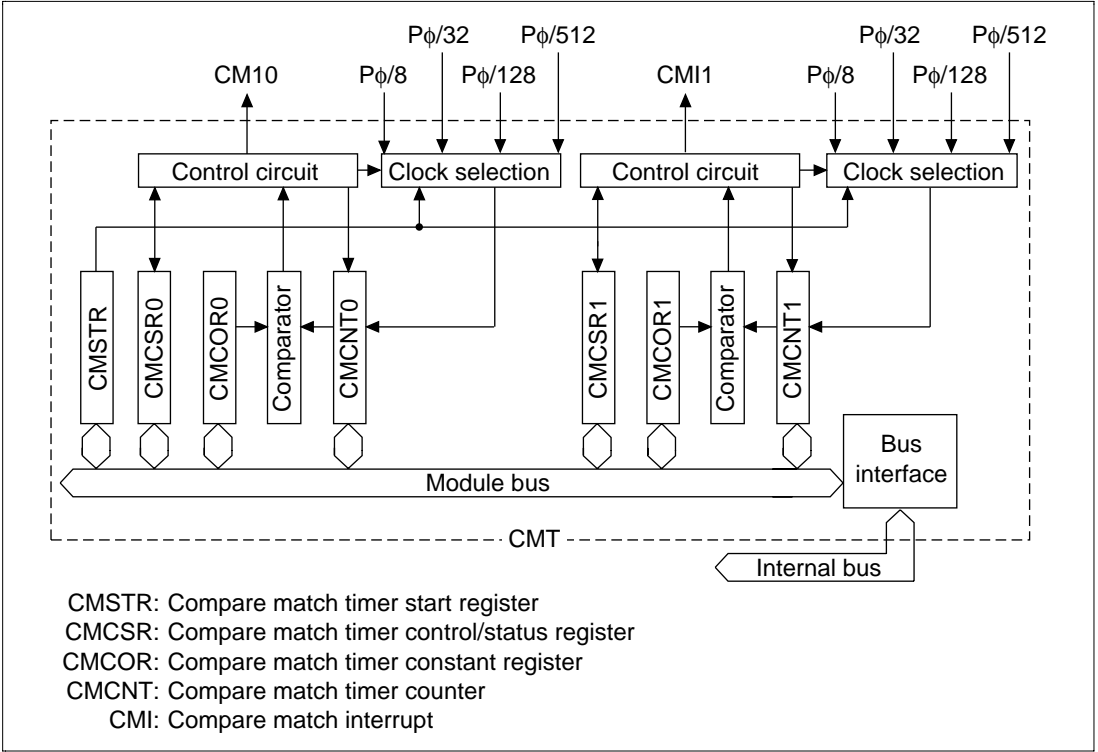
Pϕ/32 Pϕ/512
CM10 Pϕ/8 Pϕ/128
CMI1 Pϕ/8 Pϕ/32 Pϕ/128 Pϕ/512

Control circuit
Clock selection
Control circuit
Clock selection

CMSTR
CMCSR0
CMCOR0
Comparator
CMCNT0
CMCSR1
CMCOR1
Comparator
CMCNT1

Bus interface
Module bus
CMT
Internal bus

CMSTR: Compare match timer start register
CMCSR: Compare match timer control/status register
CMCOR: Compare match timer constant register
CMCNT: Compare match timer counter
CMI: Compare match interrupt